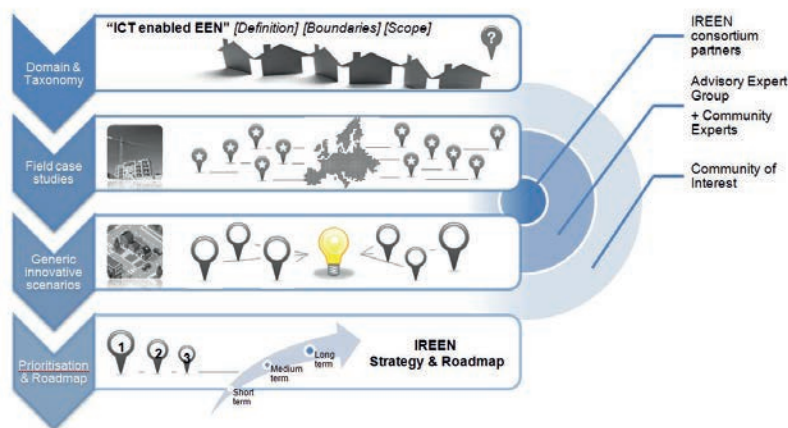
Domain & Taxonomy

"ICT enabled EEN" [Definition] [Boundaries] [Scope]

Field case studies

Generic innovative scenarios

Prioritisation & Roadmap

1 2 3

Short term

Medium term

Long term

IREEN Strategy & Roadmap

IREEN consortium partners

Advisory Expert Group

+ Community Experts

Community of Interest